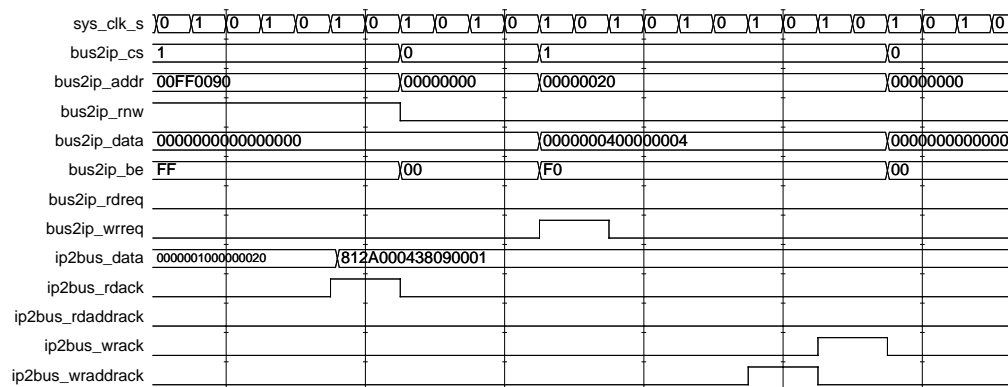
sys_clk_s 0 1 0 1 0 1 0 1 0 1 0 1 0 1 0 1 0 1 0 1 0 1 0
bus2ip_cs 1 0 1 0
bus2ip_addr 00FF0090 00000000 00000020 00000000
bus2ip_rnw
bus2ip_data 0000000000000000 0000000400000004 0000000000000
bus2ip_be FF 00 F0 00
bus2ip_rdreq
bus2ip_wrreq
ip2bus_data 0000001000000020 812A000438090001
ip2bus_rdack
ip2bus_rdaddrack
ip2bus_wrack
ip2bus_wraddrack